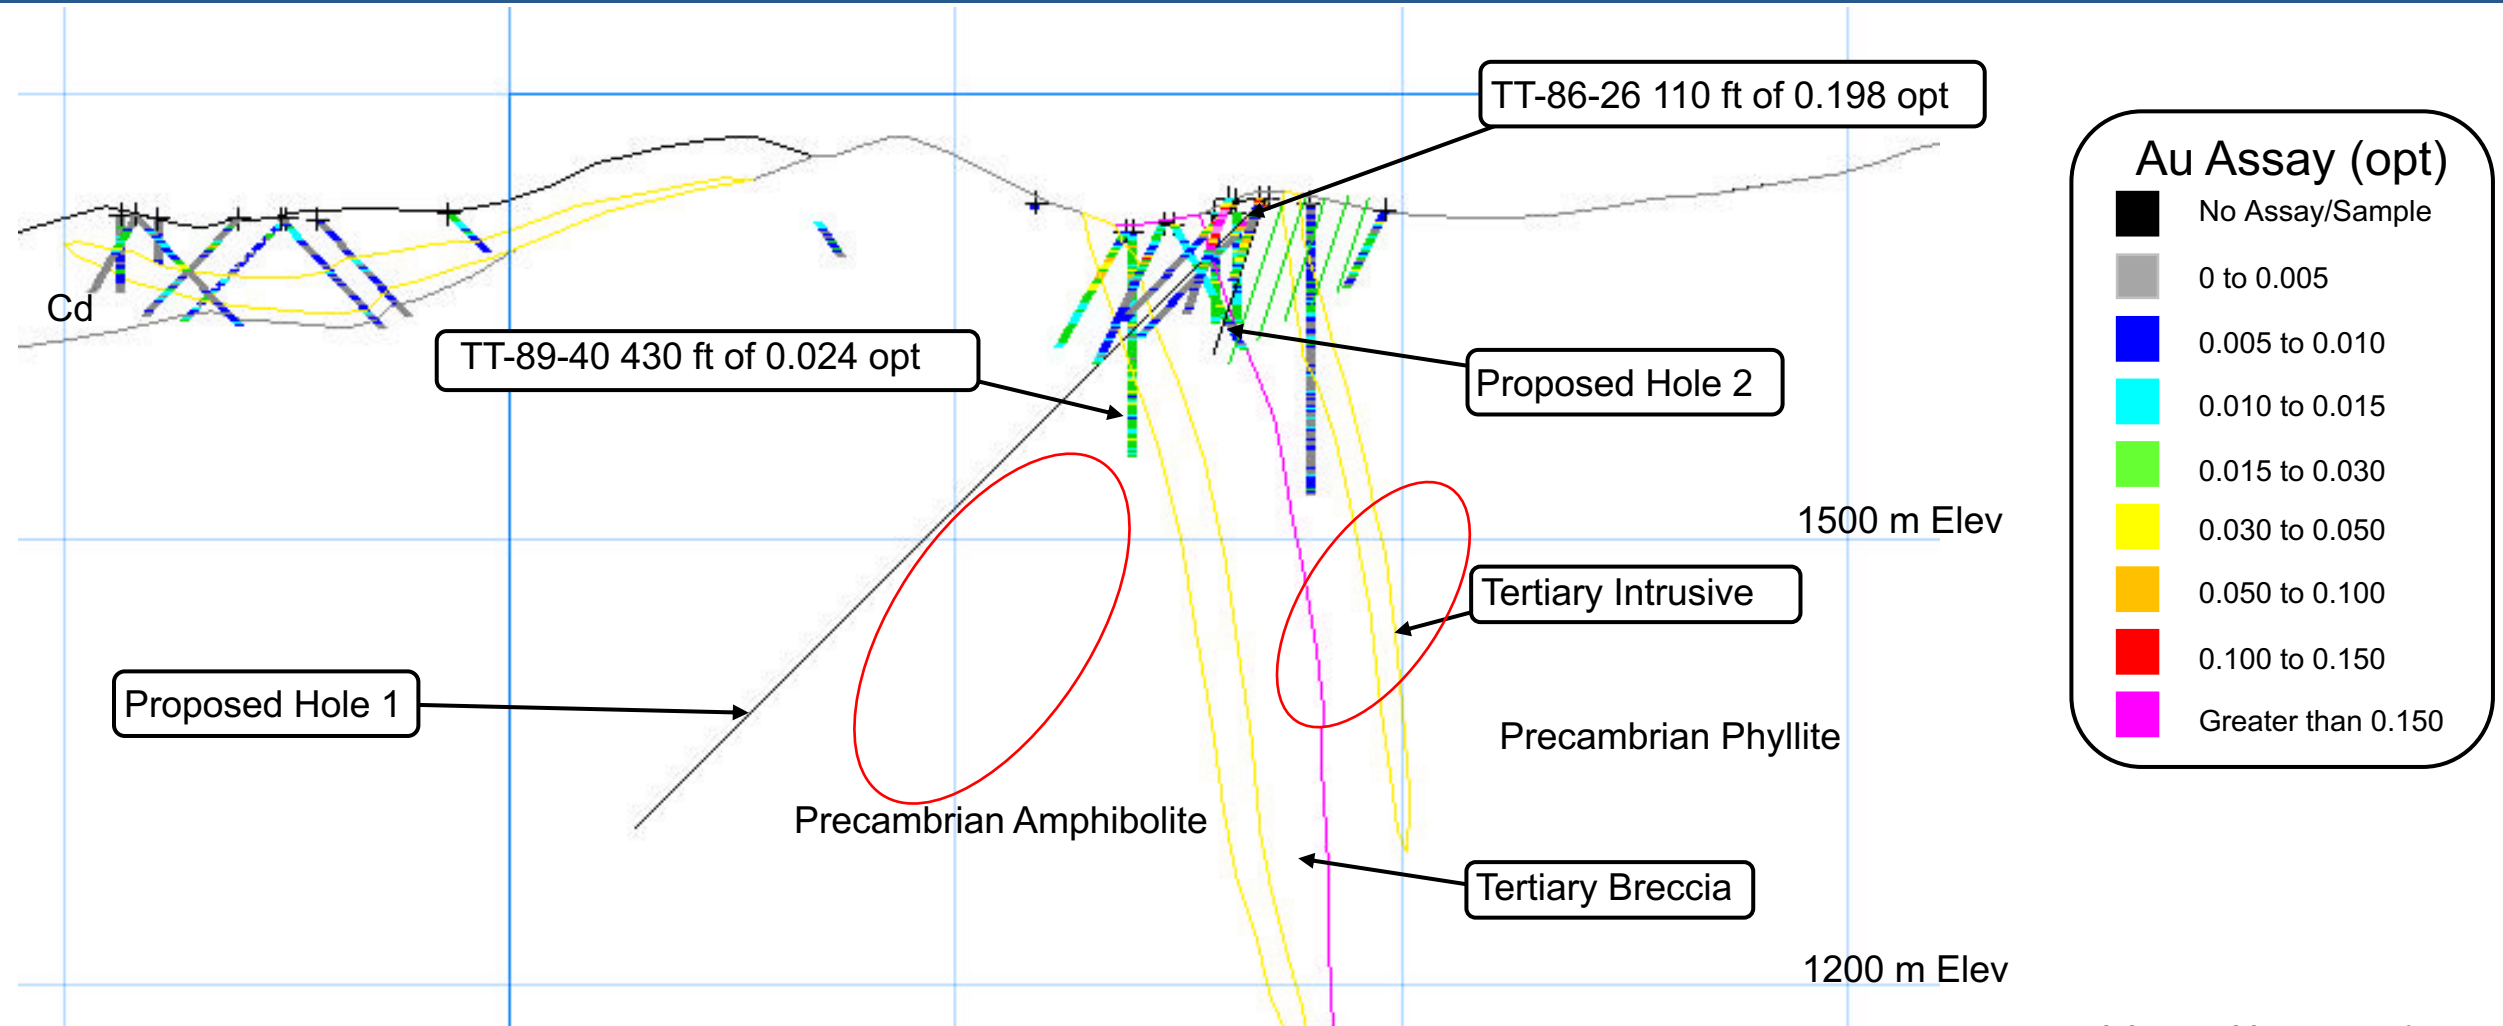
TT-86-26 110 ft of 0.198 opt

Au Assay (opt)
No Assay/Sample
0 to 0.005
0.005 to 0.010
0.010 to 0.015
0.015 to 0.030
0.030 to 0.050
0.050 to 0.100
0.100 to 0.150
Greater than 0.150

Cd

TT-89-40 430 ft of 0.024 opt

Proposed Hole 2

1500 m Elev

Tertiary Intrusive

Proposed Hole 1

Precambrian Phyllite

Precambrian Amphibolite

Tertiary Breccia

1200 m Elev